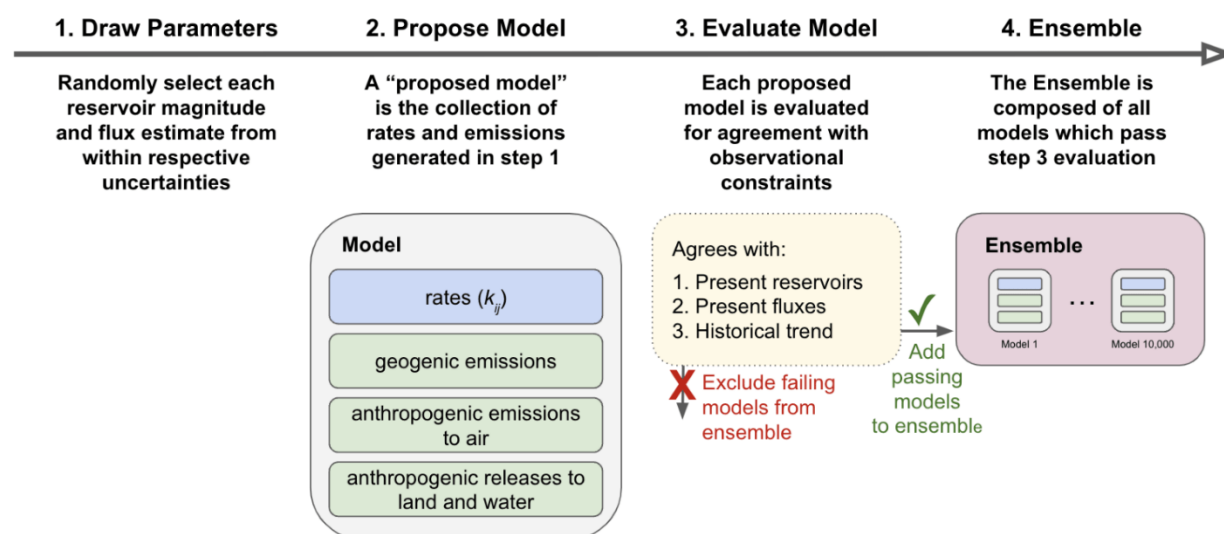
1. Draw Parameters

Randomly select each reservoir magnitude and flux estimate from within respective uncertainties

2. Propose Model

A "proposed model" is the collection of rates and emissions generated in step 1

Model

rates ($k_{ij}$)

geogenic emissions

anthropogenic emissions to air

anthropogenic releases to land and water

3. Evaluate Model

Each proposed model is evaluated for agreement with observational constraints

Agrees with:
1. Present reservoirs
2. Present fluxes
3. Historical trend

Exclude failing models from ensemble

Add passing models to ensemble

4. Ensemble

The Ensemble is composed of all models which pass step 3 evaluation

Ensemble

Model 1

...

Model 10,000